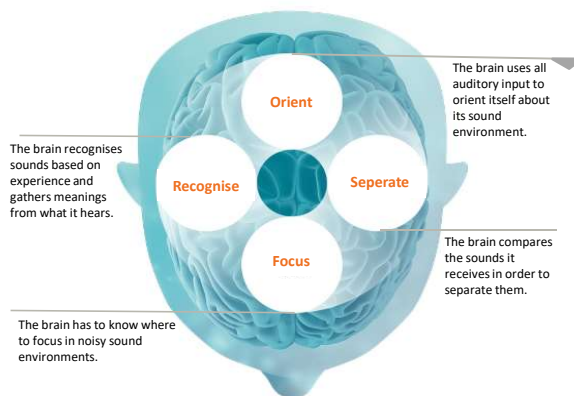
The brain uses all auditory input to orient itself about its sound environment.

Orient

The brain recognises sounds based on experience and gathers meanings from what it hears.

Recognise

Seperate

The brain compares the sounds it receives in order to separate them.

Focus

The brain has to know where to focus in noisy sound environments.